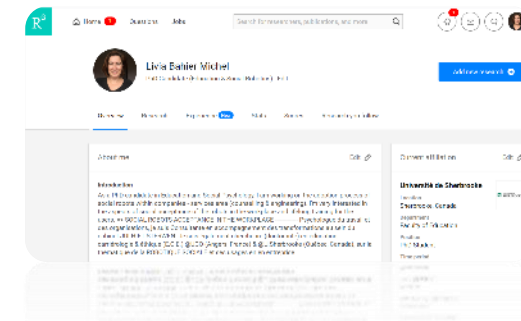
R$^G$

Home 1 Questions Jobs

Search for researchers, publications, and more

Livia Bahier Michel

PhD Candidate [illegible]

Add new research

Overview Research Experience New Stats Scores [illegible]

About me

Edit

Introduction

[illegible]

Current affiliation

Edit

Université de Sherbrooke

Location
Sherbrooke, Canada

Department
Faculty of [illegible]

Position
PhD Student

Disciplines